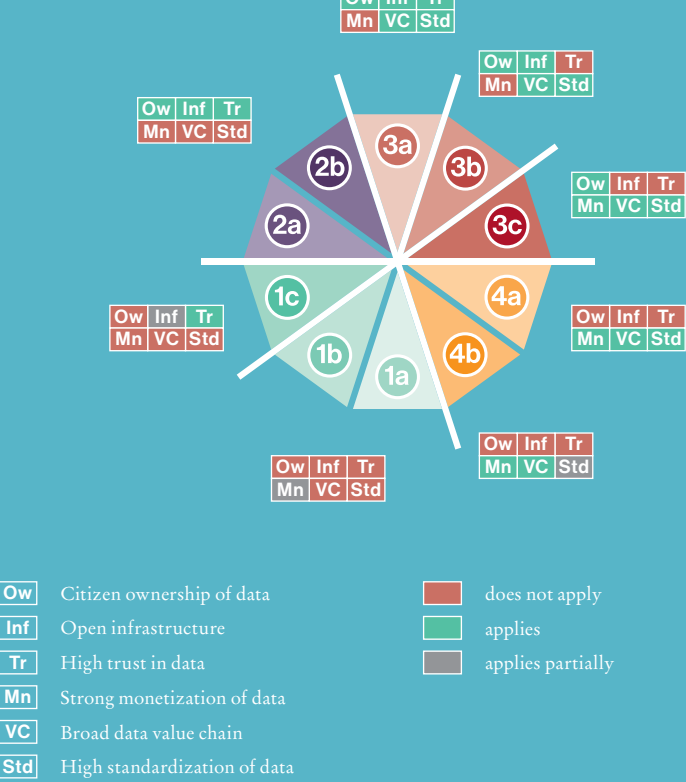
Ow Inf Tr
Mn VC Std

Ow Inf Tr
Mn VC Std

Ow Inf Tr
Mn VC Std

3a
3b
2b
3c
2a
1c
4a
1b
4b
1a

Ow Inf Tr
Mn VC Std

Ow Inf Tr
Mn VC Std

Ow Inf Tr
Mn VC Std

Ow Inf Tr
Mn VC Std

Ow Inf Tr
Mn VC Std

Ow Citizen ownership of data
Inf Open infrastructure
Tr High trust in data
Mn Strong monetization of data
VC Broad data value chain
Std High standardization of data

does not apply
applies
applies partially